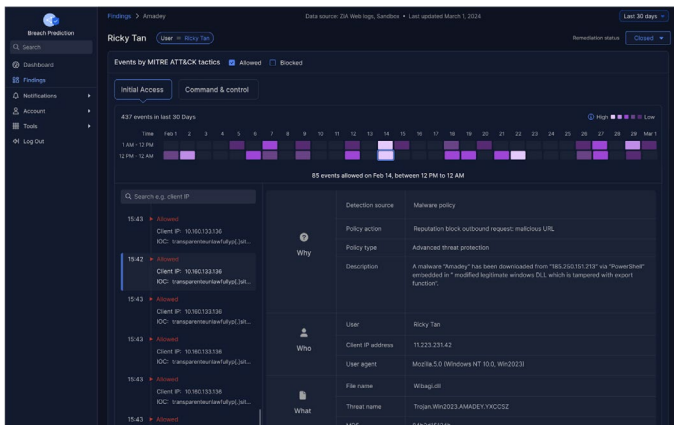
Breach Prediction

Search

Dashboard

Findings

Notifications

Account

Tools

Log Out

Findings > Amadey

Data source: ZIA Web logs, Sandbox • Last updated March 1, 2024

Last 30 days

Ricky Tan

User = Ricky Tan

Remediation status

Closed

Events by MITRE ATT&CK tactics

Allowed

Blocked

Initial Access

Command & control

437 events in last 30 Days

High

Low

Time Feb 1 2 3 4 5 6 7 8 9 10 11 12 13 14 15 16 17 18 19 20 21 22 23 24 25 26 27 28 29 Mar 1

1 AM - 12 PM

12 PM - 12 AM

85 events allowed on Feb 14, between 12 PM to 12 AM

Search e.g. client IP

15:43 Allowed
Client IP: 10.160.133.136
IOC: transparenteurlawfullyp[.]sit...

15:42 Allowed
Client IP: 10.160.133.136
IOC: transparenteurlawfullyp[.]sit...

15:43 Allowed
Client IP: 10.160.133.136
IOC: transparenteurlawfullyp[.]sit...

15:43 Allowed
Client IP: 10.160.133.136
IOC: transparenteurlawfullyp[.]sit...

15:43 Allowed
Client IP: 10.160.133.136
IOC: transparenteurlawfullyp[.]sit...

15:43 Allowed

Why

| Detection source | Malware policy |
|---|---|
| Policy action | Reputation block outbound request: malicious URL |
| Policy type | Advanced threat protection |
| Description | A malware "Amadey" has been downloaded from "185.250.151.213" via "PowerShell" embedded in " modified legitimate windows DLL which is tampered with export function". |

Who

| User | Ricky Tan |
|---|---|
| Client IP address | 11.223.231.42 |
| User agent | Mozilla.5.0 (Windows NT 10.0, Win2023) |

What

| File name | Wtbago.dll |
|---|---|
| Threat name | Trojan.Win2023.AMADEY.YXCCSZ |
| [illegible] | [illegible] |